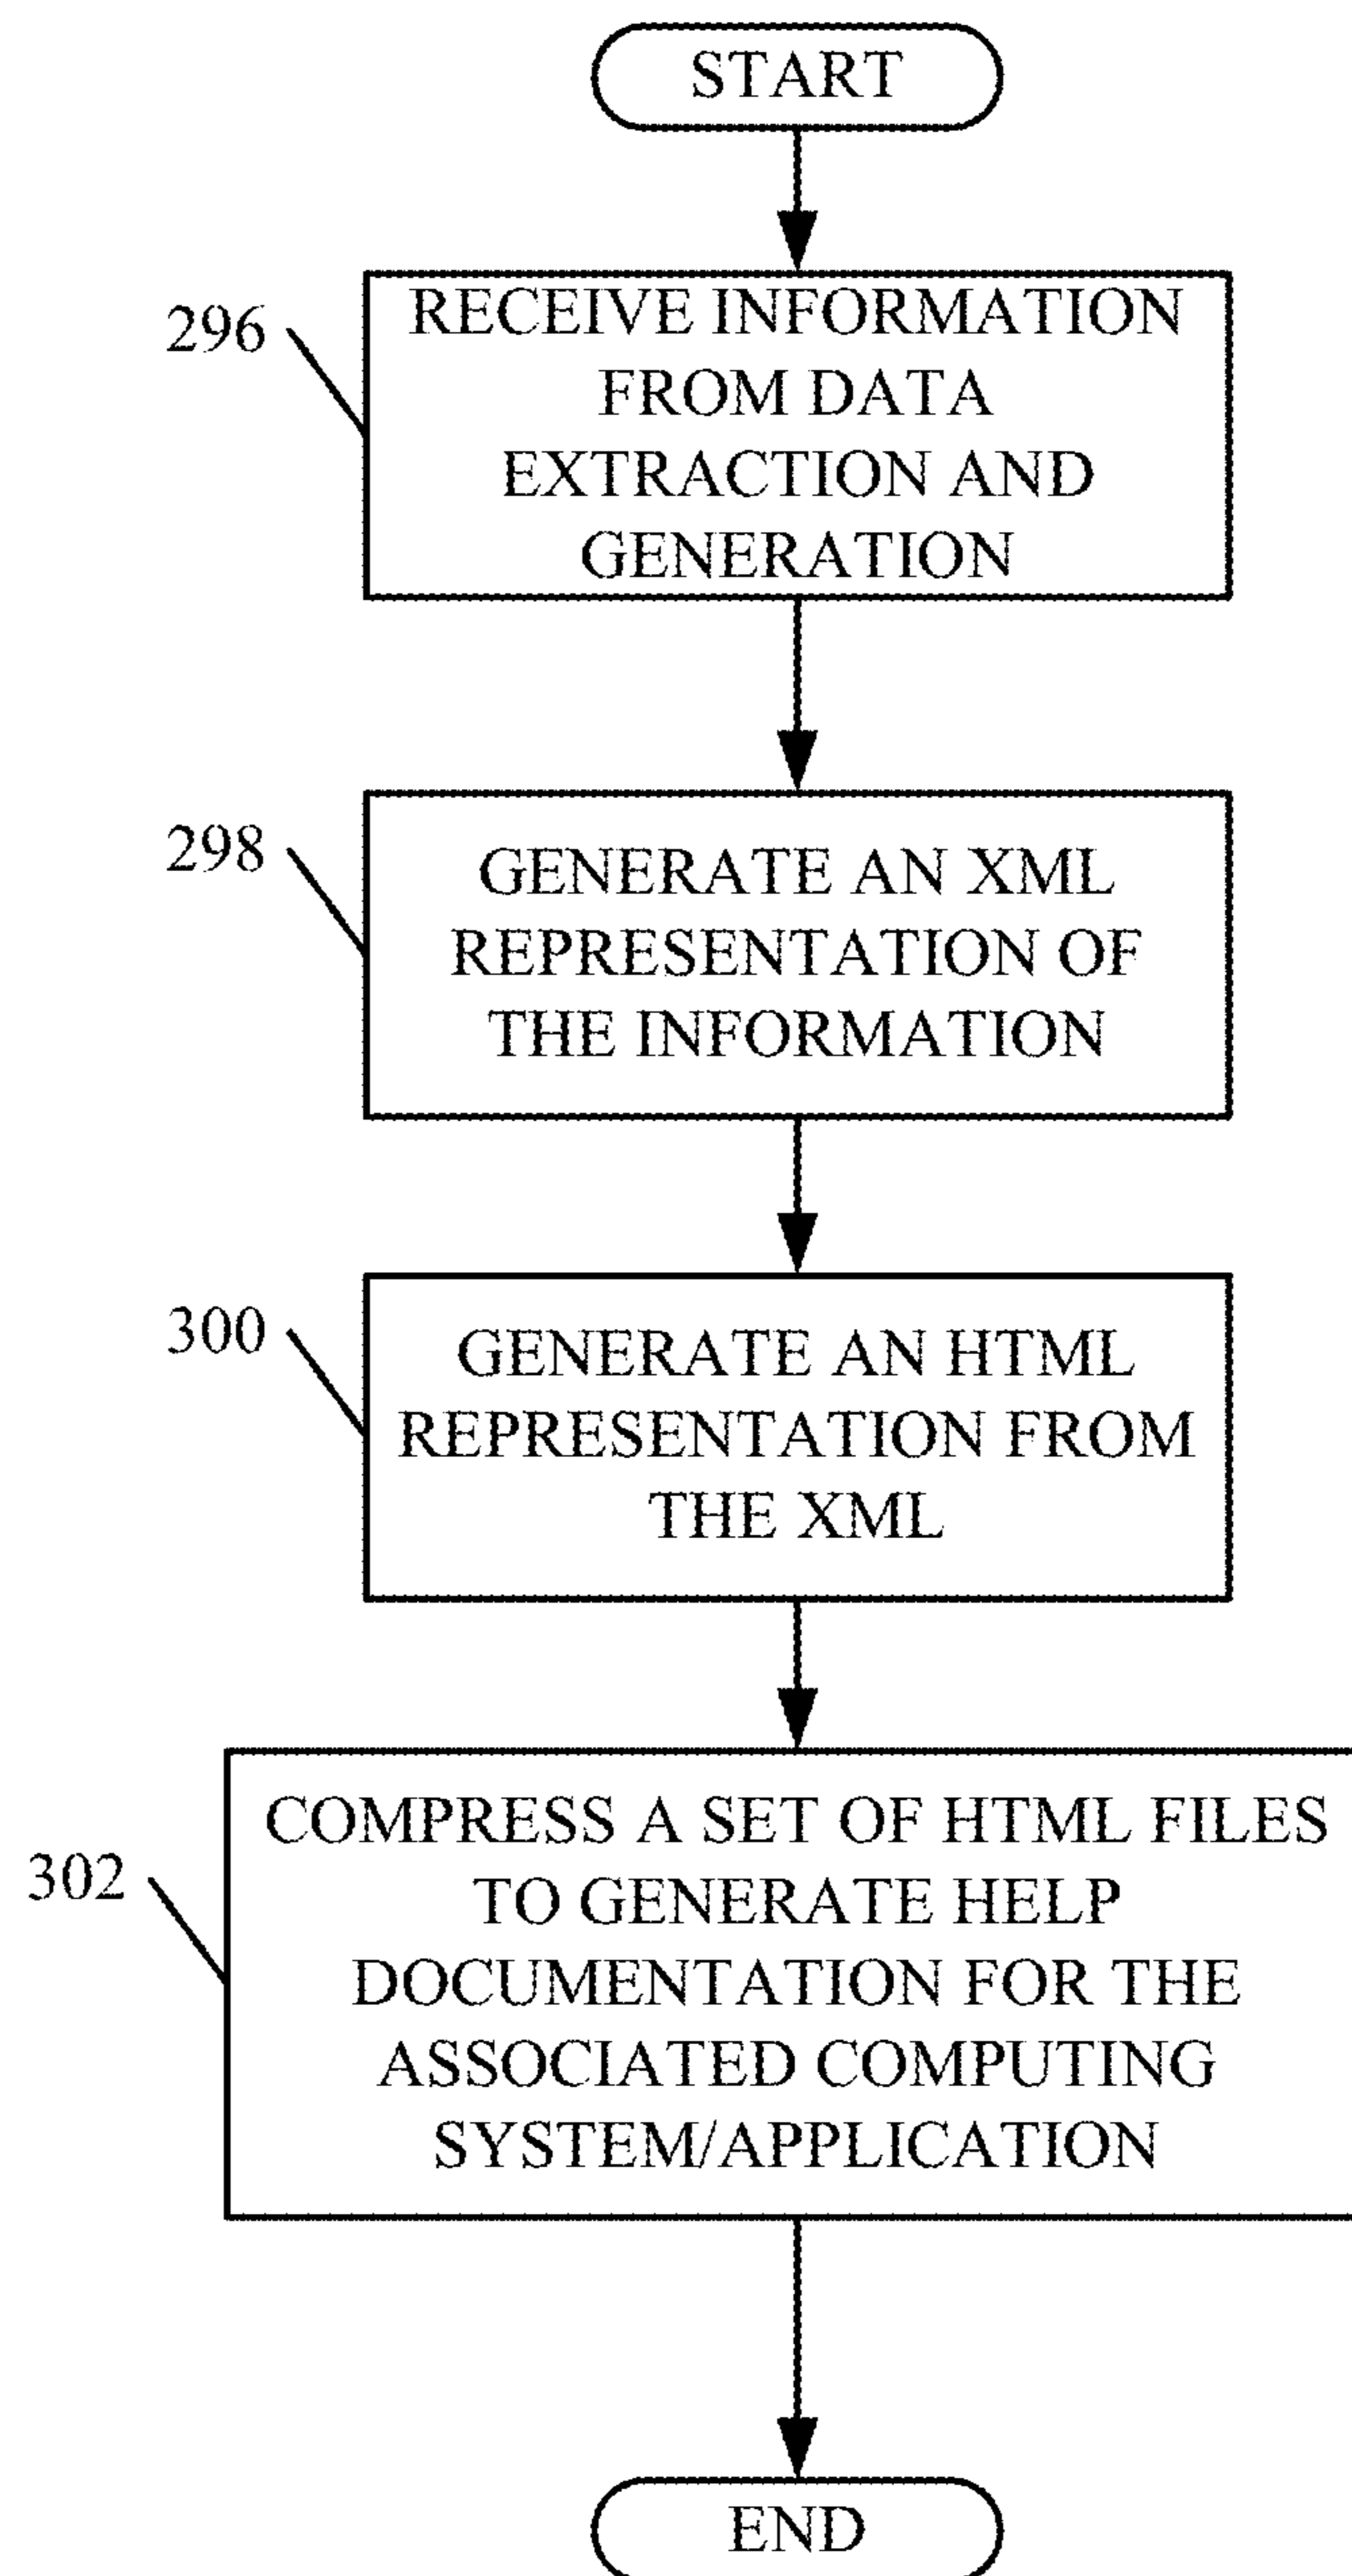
START

296

RECEIVE INFORMATION FROM DATA EXTRACTION AND GENERATION

298

GENERATE AN XML REPRESENTATION OF THE INFORMATION

300

GENERATE AN HTML REPRESENTATION FROM THE XML

302

COMPRESS A SET OF HTML FILES TO GENERATE HELP DOCUMENTATION FOR THE ASSOCIATED COMPUTING SYSTEM/APPLICATION

END